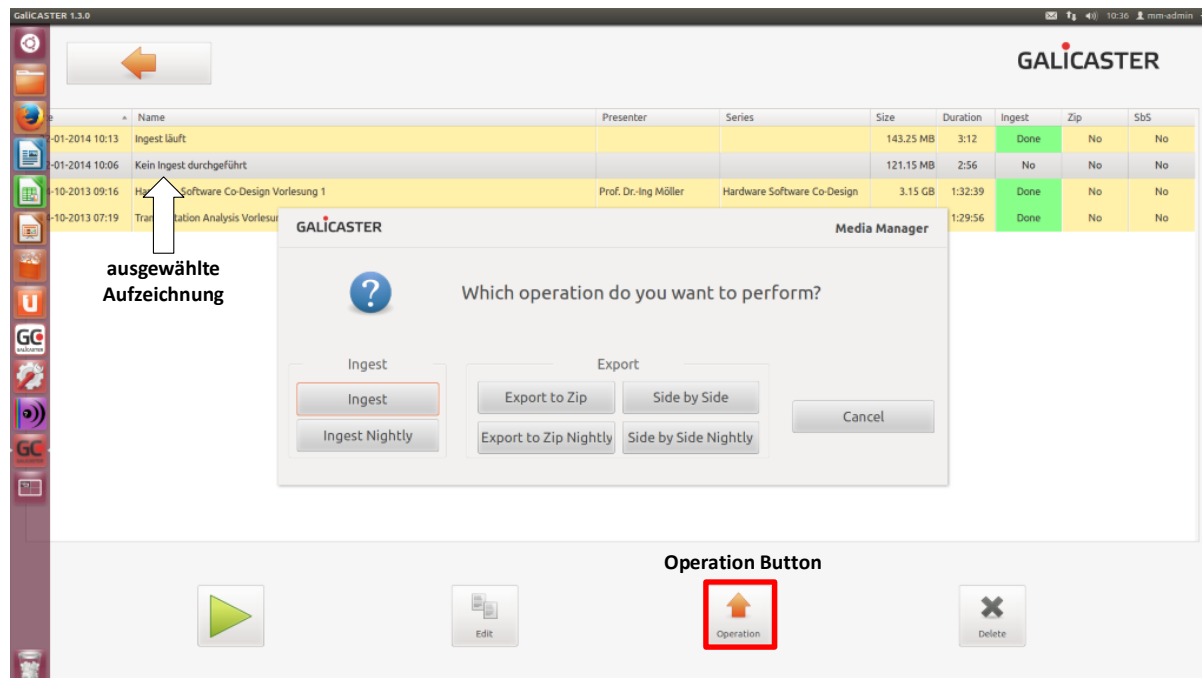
GaliCASTER 1.3.0

10:36 mm-admin

GALICASTER

| e | Name | Presenter | Series | Size | Duration | Ingest | Zip | SbS |
|---|---|---|---|---|---|---|---|---|
| -01-2014 10:13 | Ingest läuft | | | 143.25 MB | 3:12 | Done | No | No |
| -01-2014 10:06 | Kein Ingest durchgeführt | | | 121.15 MB | 2:56 | No | No | No |
| -10-2013 09:16 | Ha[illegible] Software Co-Design Vorlesung 1 | Prof. Dr.-Ing Möller | Hardware Software Co-Design | 3.15 GB | 1:32:39 | Done | No | No |
| -10-2013 07:19 | Tran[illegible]tation Analysis Vorlesu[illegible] | | | | 1:29:56 | Done | No | No |

ausgewählte Aufzeichnung

GALICASTER

Media Manager

Which operation do you want to perform?

Ingest

Ingest

Ingest Nightly

Export

Export to Zip

Side by Side

Export to Zip Nightly

Side by Side Nightly

Cancel

Operation Button

GC

Edit

Operation

Delete